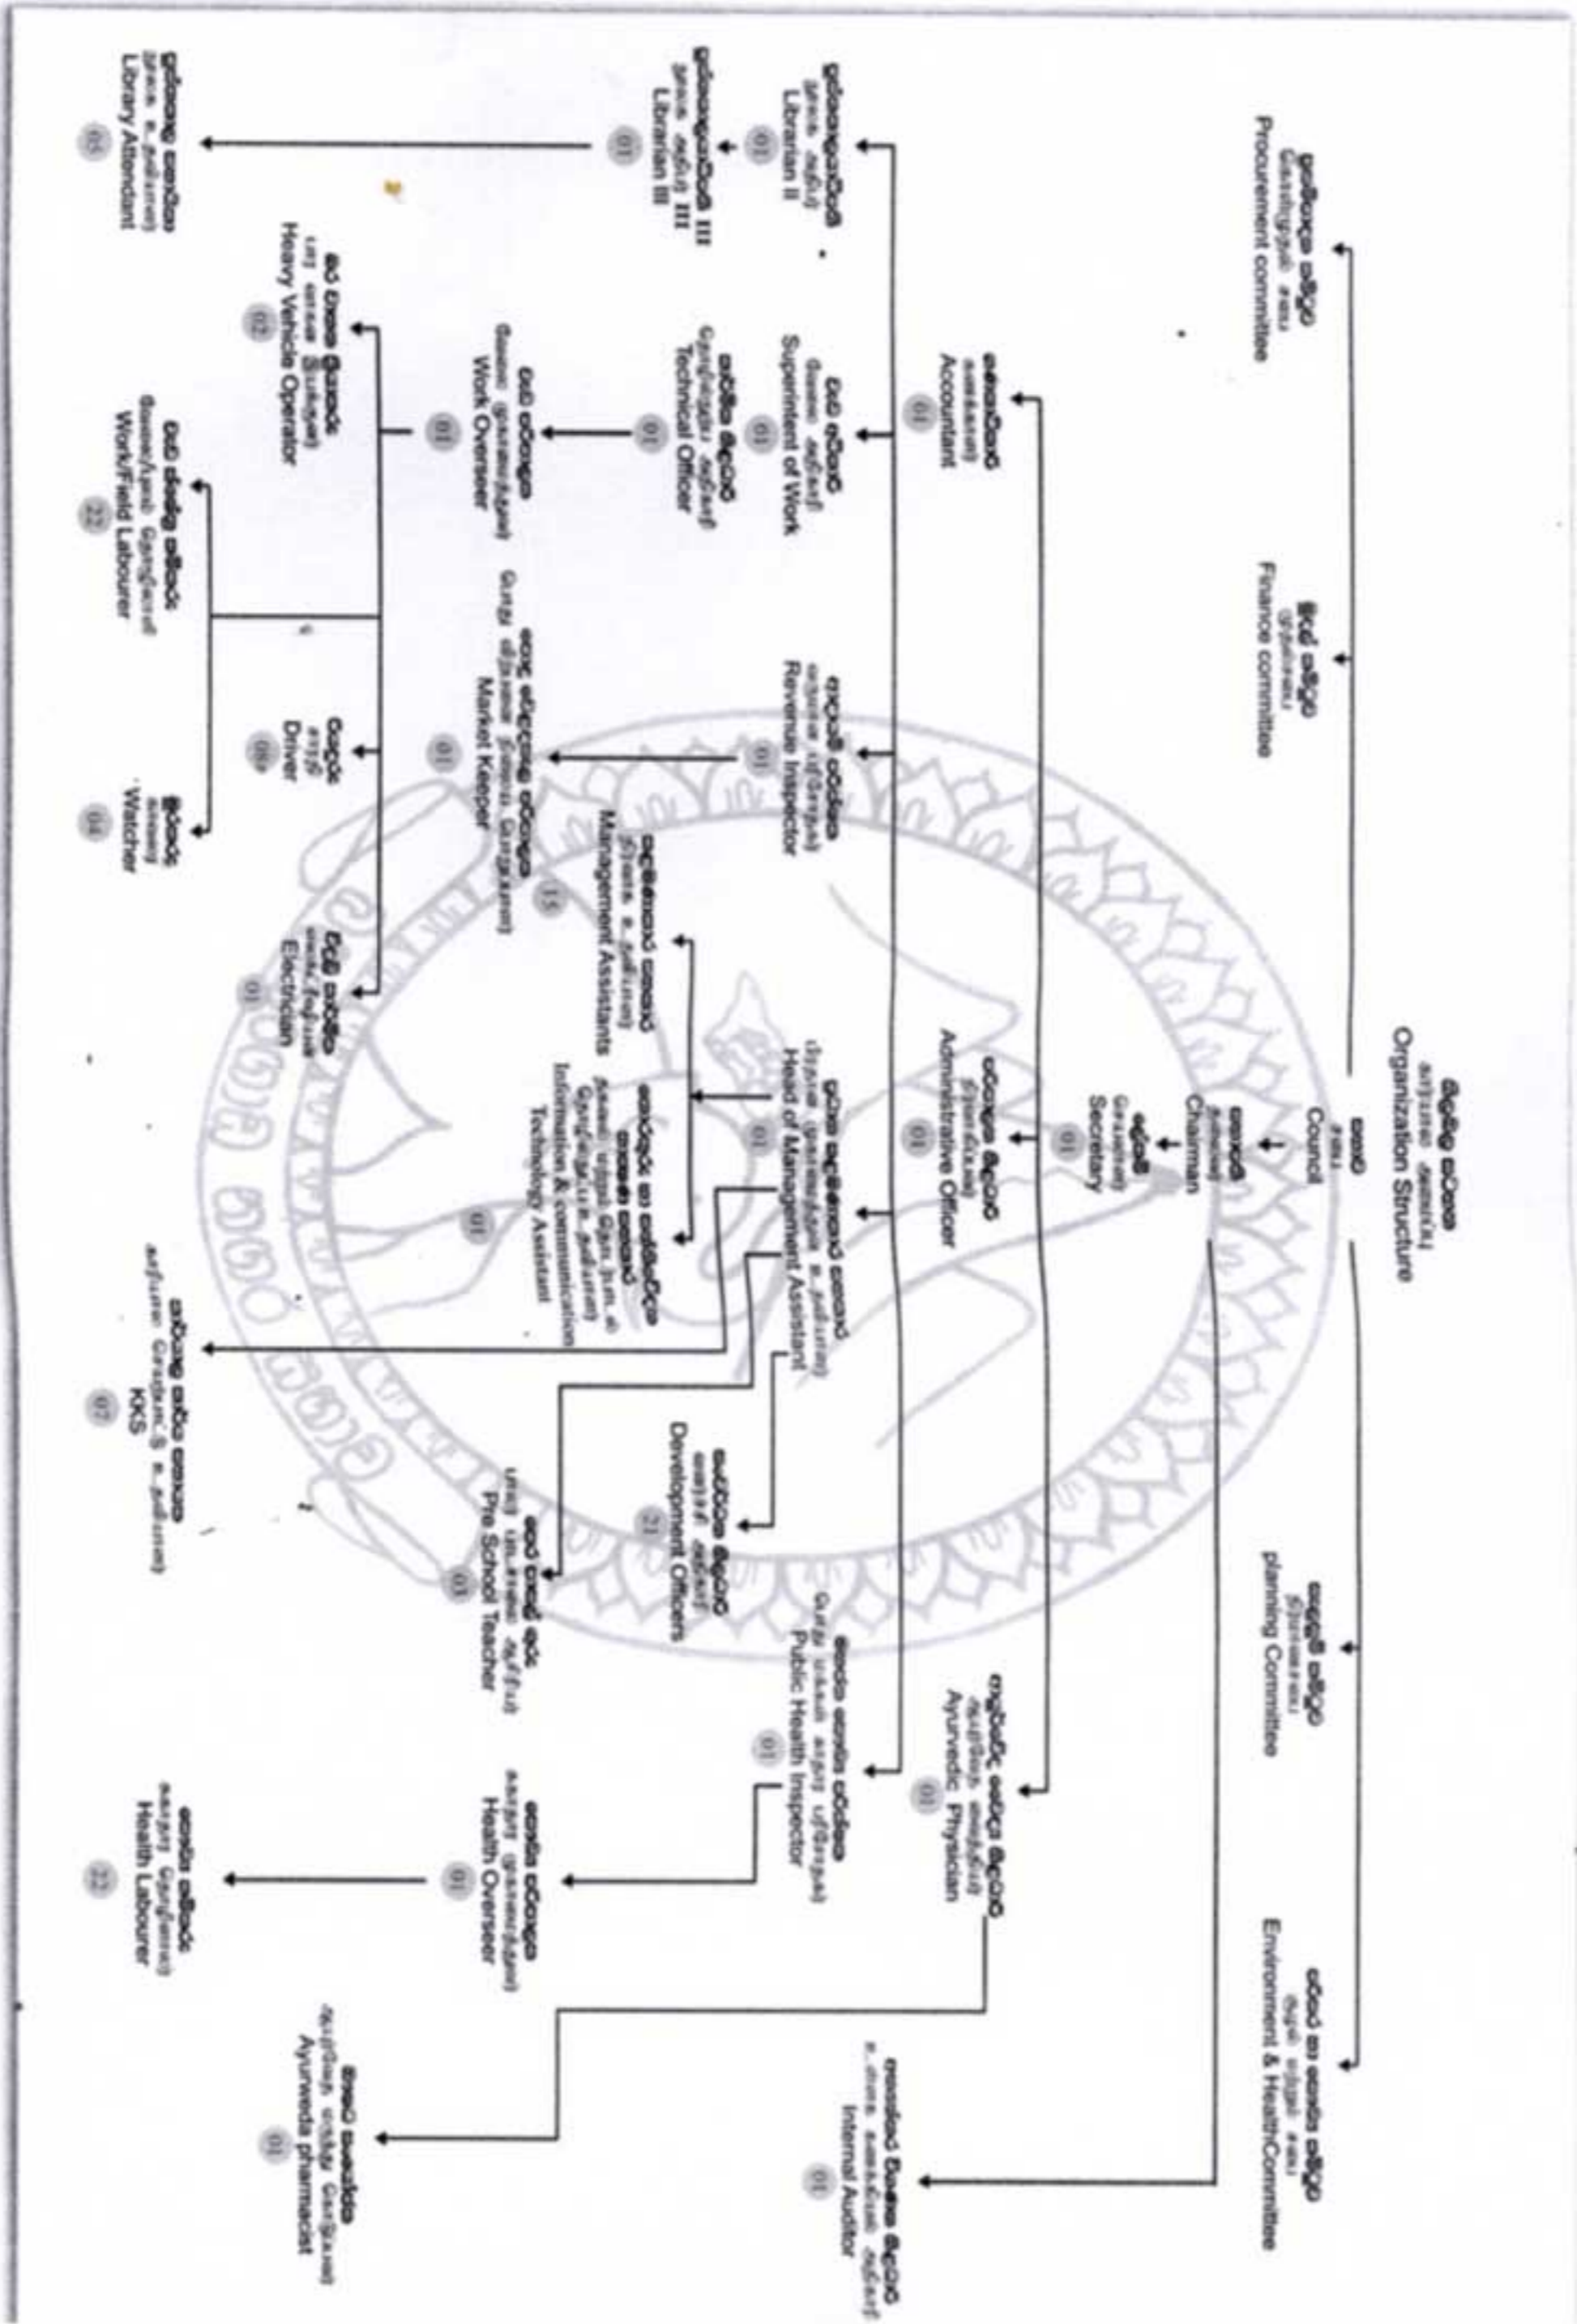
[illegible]
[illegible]
Organization Structure

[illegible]
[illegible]
Council

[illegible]
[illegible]
Chairman

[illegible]
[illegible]
Secretary

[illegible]
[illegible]
Procurement committee

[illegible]
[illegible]
Finance committee

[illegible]
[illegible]
planning Committee

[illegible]
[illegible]
Environment & HealthCommittee

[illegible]
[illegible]
Internal Auditor
01

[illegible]
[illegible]
Administrative Officer
01

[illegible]
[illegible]
Accountant
01

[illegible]
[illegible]
Head of Management Assistant
01

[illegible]
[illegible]
Ayurvedic Physician
01

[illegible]
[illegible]
Public Health Inspector
01

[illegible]
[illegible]
Librarian II
01

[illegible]
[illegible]
Librarian III
01

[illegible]
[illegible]
Library Attendant
05

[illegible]
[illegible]
Superintent of Work
01

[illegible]
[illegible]
Technical Officer
01

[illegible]
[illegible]
Work Overseer
01

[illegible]
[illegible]
Heavy Vehicle Operator
02

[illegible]
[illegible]
Work/Field Labourer
22

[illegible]
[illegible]
Revenue Inspector
01

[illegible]
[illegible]
Market Keeper
01

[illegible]
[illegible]
Driver
09

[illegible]
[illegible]
Watcher
04

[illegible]
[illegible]
Management Assistants
15

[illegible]
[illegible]
Information & communication Technology Assistant
01

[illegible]
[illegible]
Electrician
01

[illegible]
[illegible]
Development Officers
21

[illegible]
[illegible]
KKS
07

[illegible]
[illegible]
Pre School Teacher
03

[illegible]
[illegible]
Health Overseer
01

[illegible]
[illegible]
Health Labourer
22

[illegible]
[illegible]
Ayurveda pharmacist
01